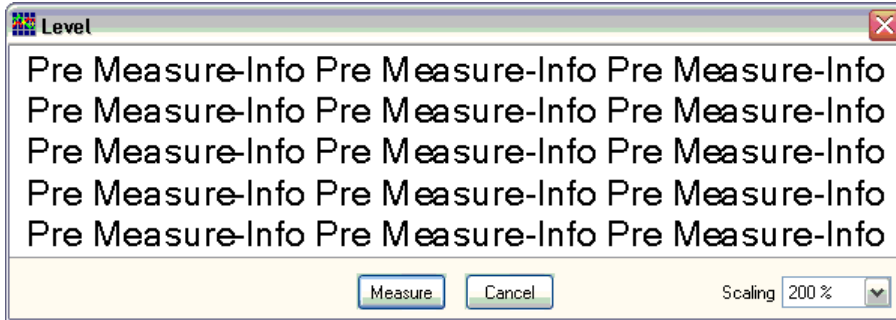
Level

Pre Measure-Info Pre Measure-Info Pre Measure-Info
Pre Measure-Info Pre Measure-Info Pre Measure-Info
Pre Measure-Info Pre Measure-Info Pre Measure-Info
Pre Measure-Info Pre Measure-Info Pre Measure-Info
Pre Measure-Info Pre Measure-Info Pre Measure-Info

Measure Cancel Scaling 200 %